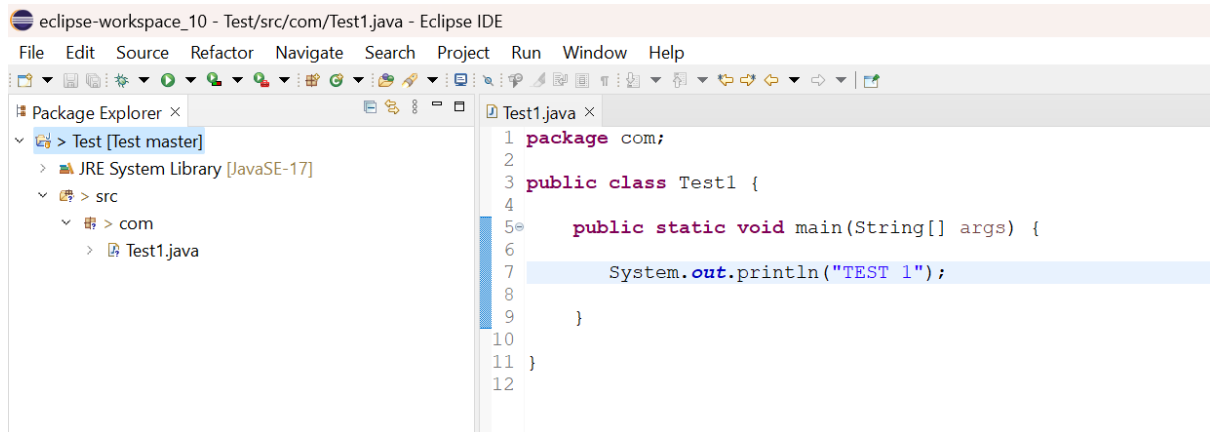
eclipse-workspace_10 - Test/src/com/Test1.java - Eclipse IDE

File Edit Source Refactor Navigate Search Project Run Window Help

Package Explorer ×

> Test [Test master]
JRE System Library [JavaSE-17]
> src
> com
Test1.java

Test1.java ×

1 package com;
2
3 public class Test1 {
4
5 public static void main(String[] args) {
6
7 System.out.println("TEST 1");
8
9 }
10
11 }
12